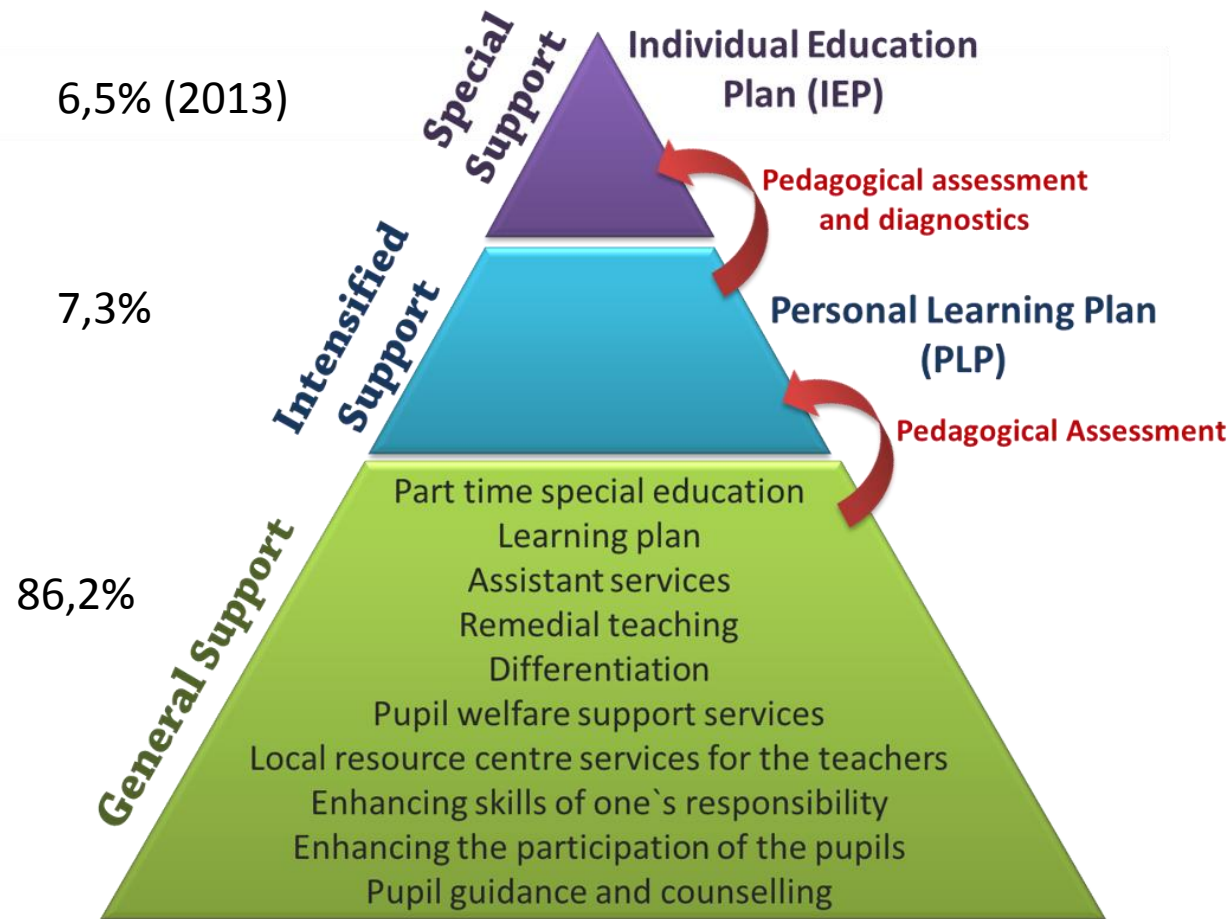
6,5% (2013)

Special Support

Individual Education Plan (IEP)

Pedagogical assessment and diagnostics

7,3%

Intensified Support

Personal Learning Plan (PLP)

Pedagogical Assessment

86,2%

General Support

Part time special education
Learning plan
Assistant services
Remedial teaching
Differentiation
Pupil welfare support services
Local resource centre services for the teachers
Enhancing skills of one`s responsibility
Enhancing the participation of the pupils
Pupil guidance and counselling